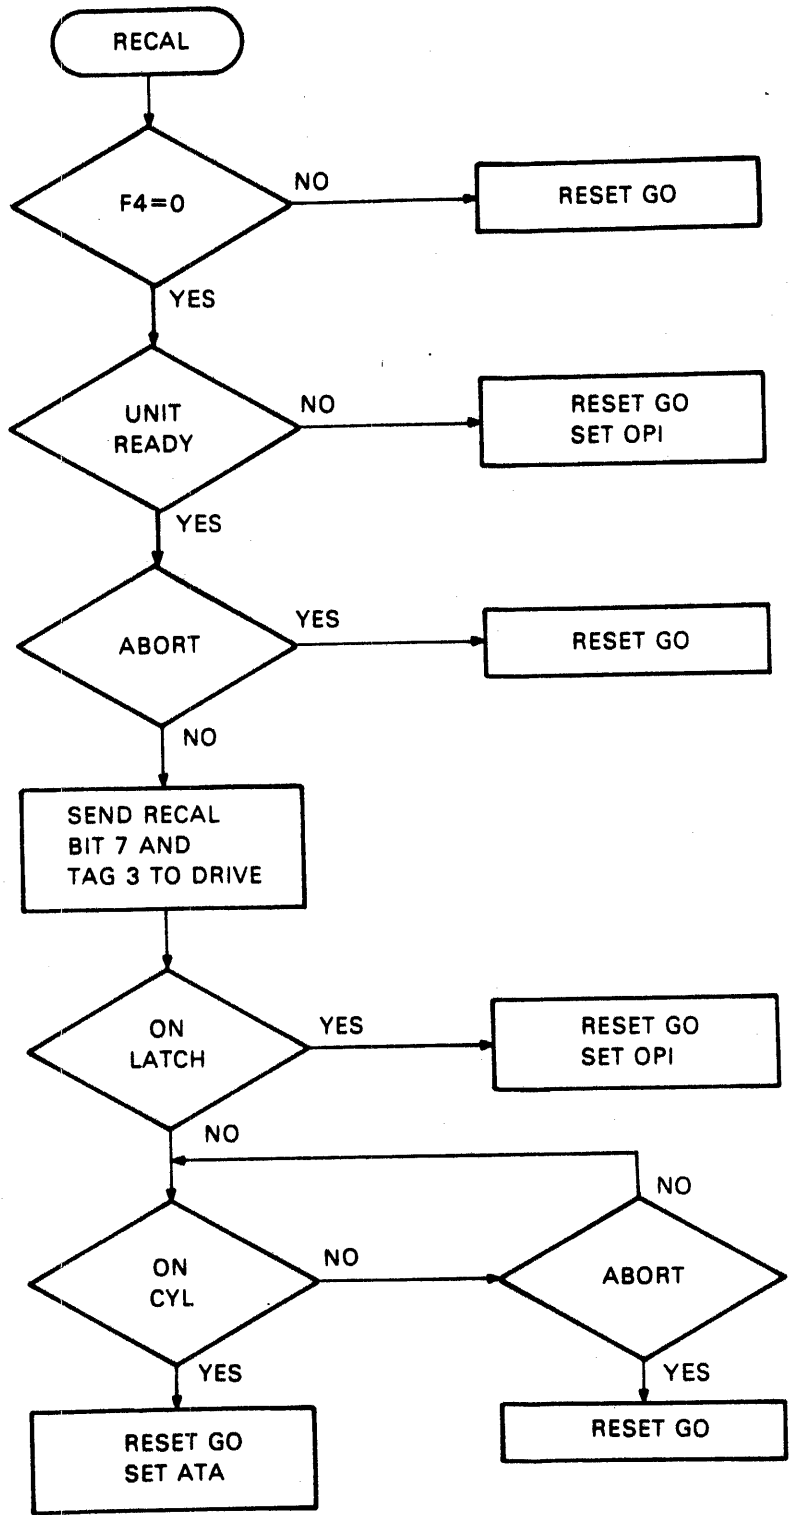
RECAL

F4=0

NO

RESET GO

YES

UNIT READY

NO

RESET GO SET OPI

YES

ABORT

YES

RESET GO

NO

SEND RECAL BIT 7 AND TAG 3 TO DRIVE

ON LATCH

YES

RESET GO SET OPI

NO

NO

ON CYL

NO

ABORT

YES

YES

RESET GO SET ATA

RESET GO